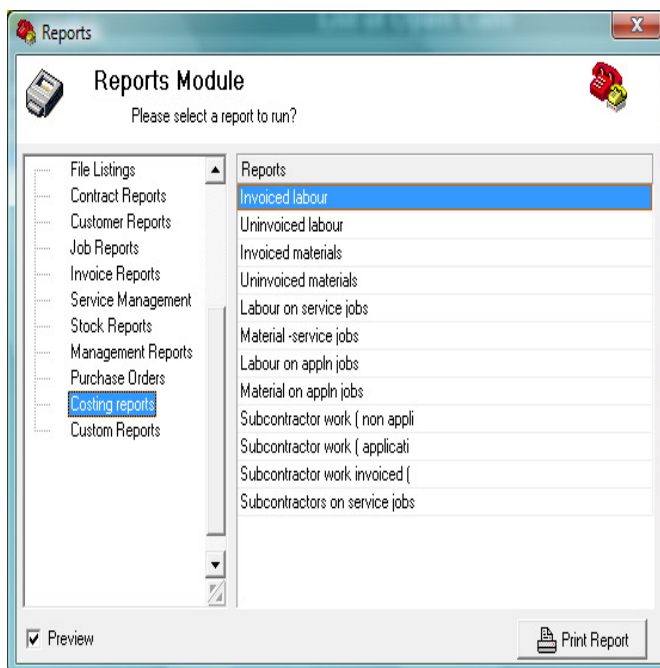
Reports

Reports Module

Please select a report to run?

File Listings
Contract Reports
Customer Reports
Job Reports
Invoice Reports
Service Management
Stock Reports
Management Reports
Purchase Orders
Costing reports
Custom Reports

| Reports |
|---|
| Invoiced labour |
| Uninvoiced labour |
| Invoiced materials |
| Uninvoiced materials |
| Labour on service jobs |
| Material -service jobs |
| Labour on appln jobs |
| Material on appln jobs |
| Subcontractor work ( non appli |
| Subcontractor work ( applicati |
| Subcontractor work invoiced ( |
| Subcontractors on service jobs |

Preview

Print Report